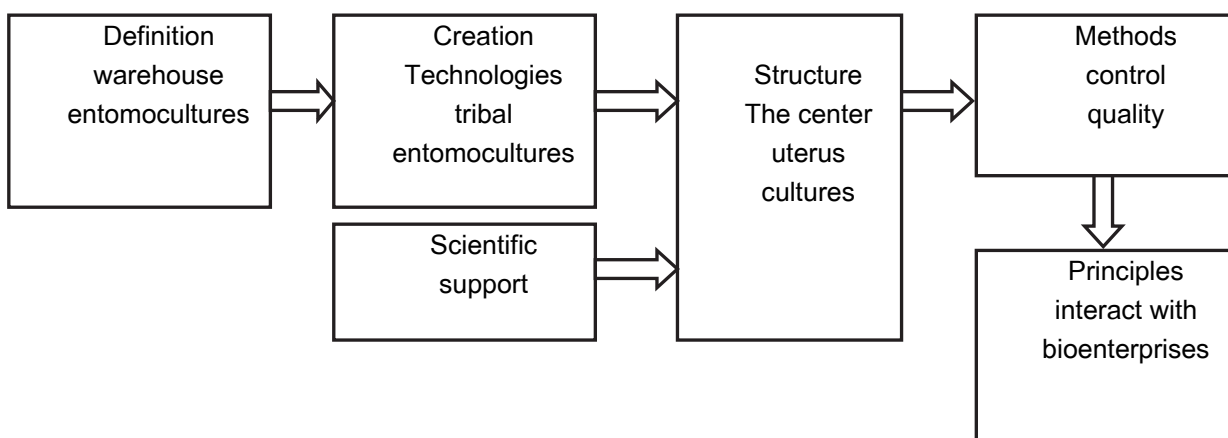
Definition warehouse entomocultures

Creation Technologies tribal entomocultures

Scientific support

Structure The center uterus cultures

Methods control quality

Principles interact with bioenterprises